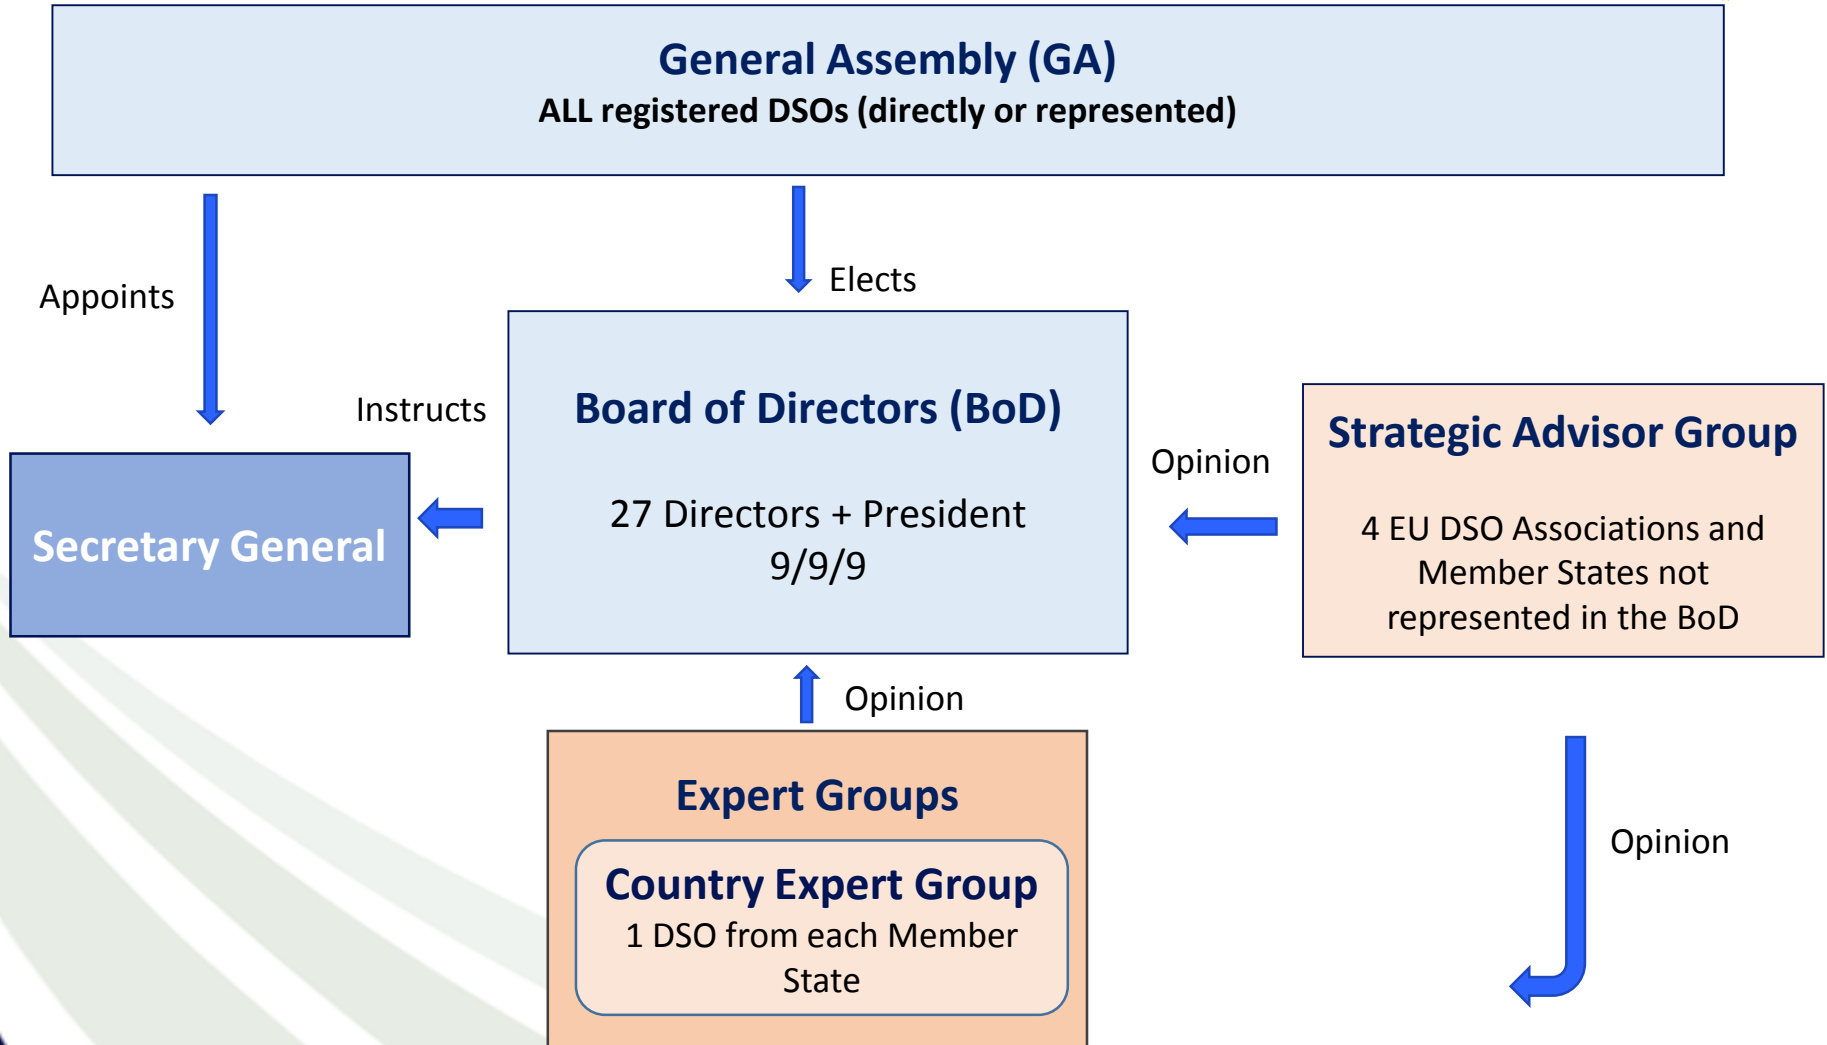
General Assembly (GA)
ALL registered DSOs (directly or represented)

Appoints

Elects

Instructs

Secretary General

Board of Directors (BoD)

27 Directors + President
9/9/9

Opinion

Strategic Advisor Group

4 EU DSO Associations and Member States not represented in the BoD

Opinion

Expert Groups

Country Expert Group
1 DSO from each Member State

Opinion